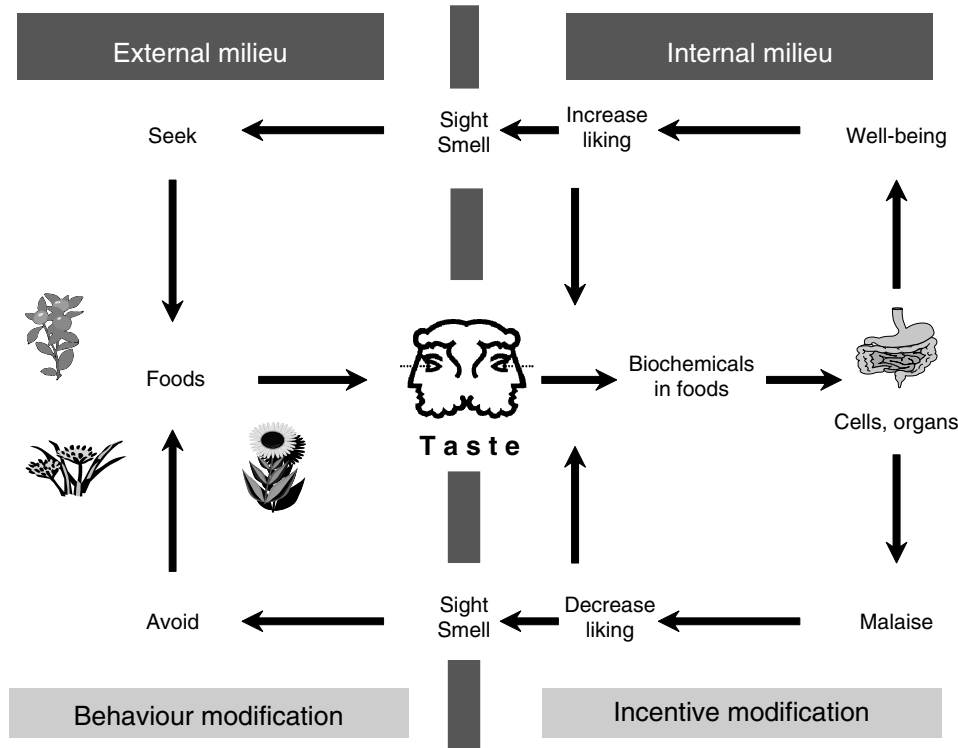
External milieu

Internal milieu

Seek

Sight
Smell

Increase
liking

Well-being

Foods

Taste

Biochemicals
in foods

Cells, organs

Avoid

Sight
Smell

Decrease
liking

Malaise

Behaviour modification

Incentive modification